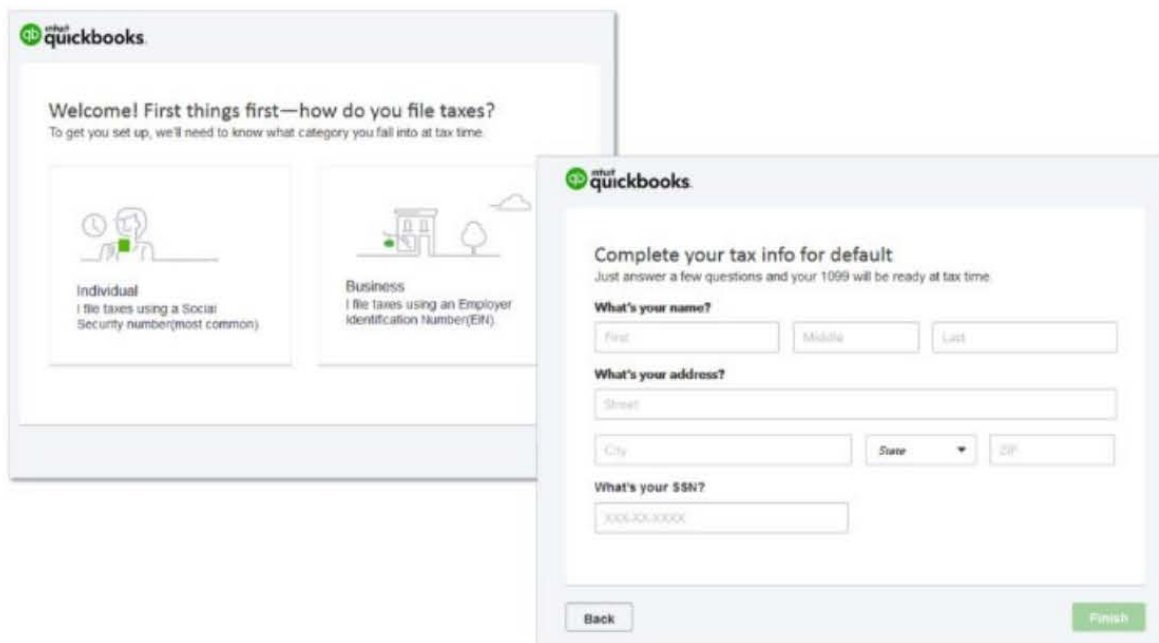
intuit quickbooks

Welcome! First things first—how do you file taxes?
To get you set up, we'll need to know what category you fall into at tax time.

Individual
I file taxes using a Social Security number(most common)

Business
I file taxes using an Employer Identification Number(EIN).

intuit quickbooks

Complete your tax info for default
Just answer a few questions and your 1099 will be ready at tax time.

What's your name?
First
Middle
Last

What's your address?
Street
City
State
ZIP

What's your SSN?
XXX-XX-XXXX

Back
Finish